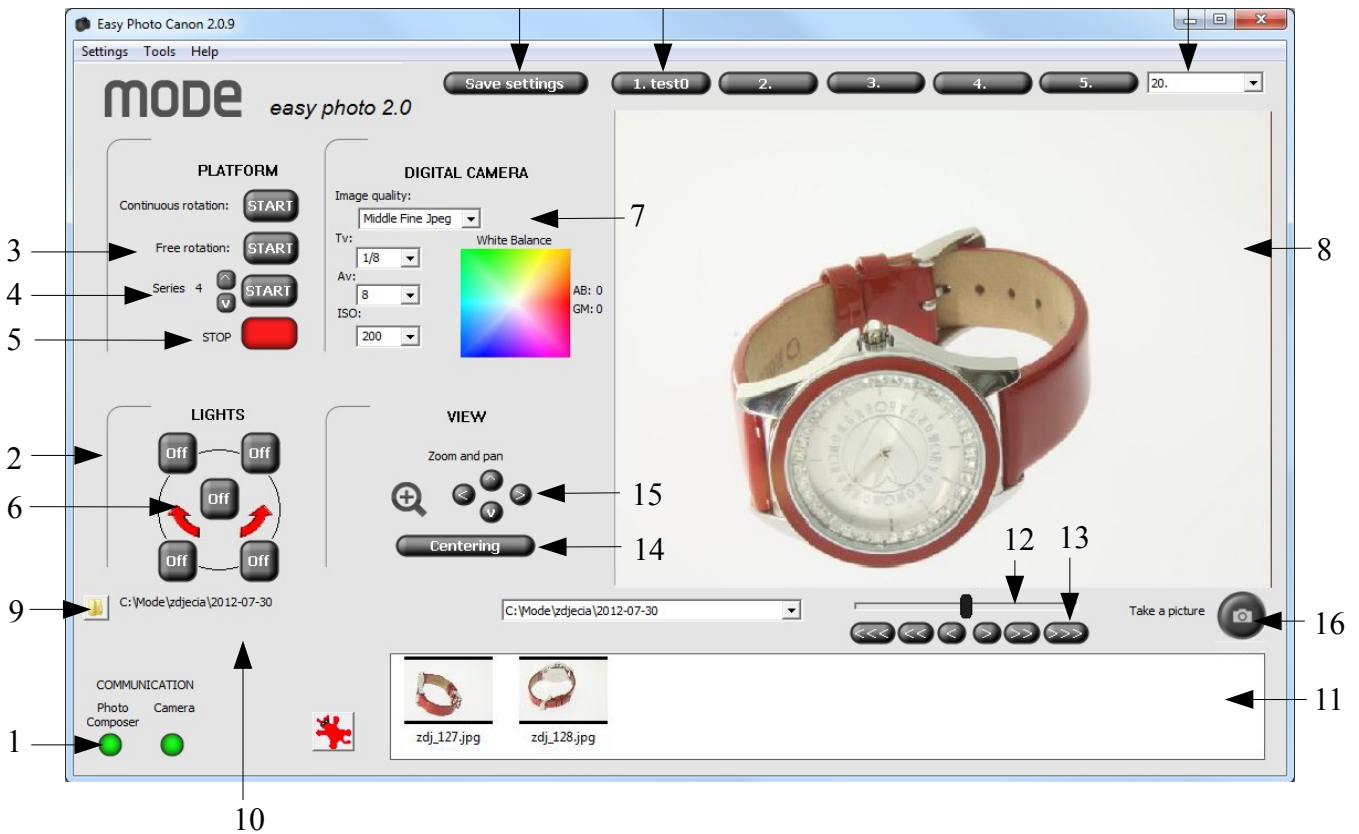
Easy Photo Canon 2.0.9

Settings Tools Help

Save settings
1. test0
2.
3.
4.
5.
20.

MODE easy photo 2.0

PLATFORM

Continuous rotation: START

3 Free rotation: START

4 Series 4 ^ v START

5 STOP

DIGITAL CAMERA

Image quality:
Middle Fine Jpeg
7

Tv:
1/8
Av:
8
ISO:
200

White Balance
AB: 0
GM: 0

8

LIGHTS

2

Off Off
6 Off
Off Off

VIEW

Zoom and pan
< ^ > v
15

Centering
14

12 13

9 C:\Mode\zdjecia\2012-07-30

C:\Mode\zdjecia\2012-07-30

<<< << < > >> >>>

Take a picture
16

10

COMMUNICATION
Photo Composer Camera
1

zdj_127.jpg zdj_128.jpg

11